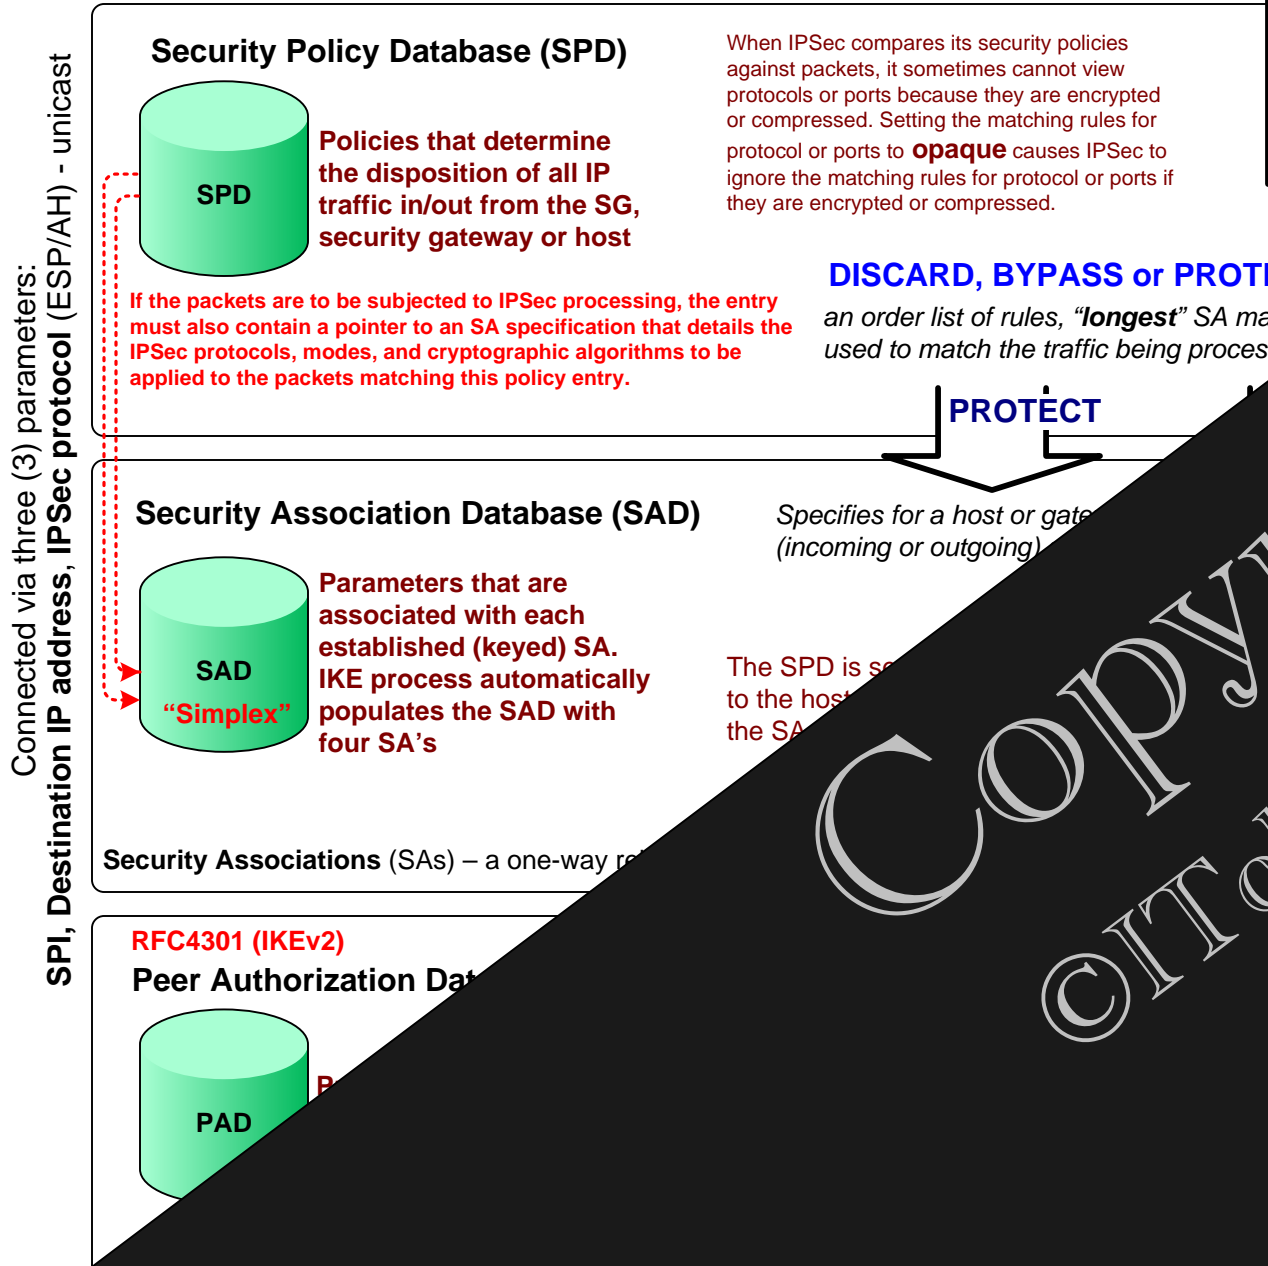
Connected via three (3) parameters:
SPI, Destination IP address, IPSec protocol (ESP/AH) - unicast

Security Policy Database (SPD)

SPD

Policies that determine the disposition of all IP traffic in/out from the SG, security gateway or host

When IPSec compares its security policies against packets, it sometimes cannot view protocols or ports because they are encrypted or compressed. Setting the matching rules for protocol or ports to **opaque** causes IPSec to ignore the matching rules for protocol or ports if they are encrypted or compressed.

DISCARD, BYPASS or PROT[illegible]

an order list of rules, "longest" SA ma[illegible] used to match the traffic being proces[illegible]

If the packets are to be subjected to IPSec processing, the entry must also contain a pointer to an SA specification that details the IPSec protocols, modes, and cryptographic algorithms to be applied to the packets matching this policy entry.

PROTECT

Security Association Database (SAD)

Specifies for a host or gate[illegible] (incoming or outgoing)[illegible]

SAD
"Simplex"

Parameters that are associated with each established (keyed) SA. IKE process automatically populates the SAD with four SA's

The SPD is s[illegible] to the hos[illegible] the SA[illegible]

Security Associations (SAs) – a one-way re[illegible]

RFC4301 (IKEv2)
Peer Authorization Dat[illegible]

PAD

P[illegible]

Copy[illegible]
©IT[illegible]